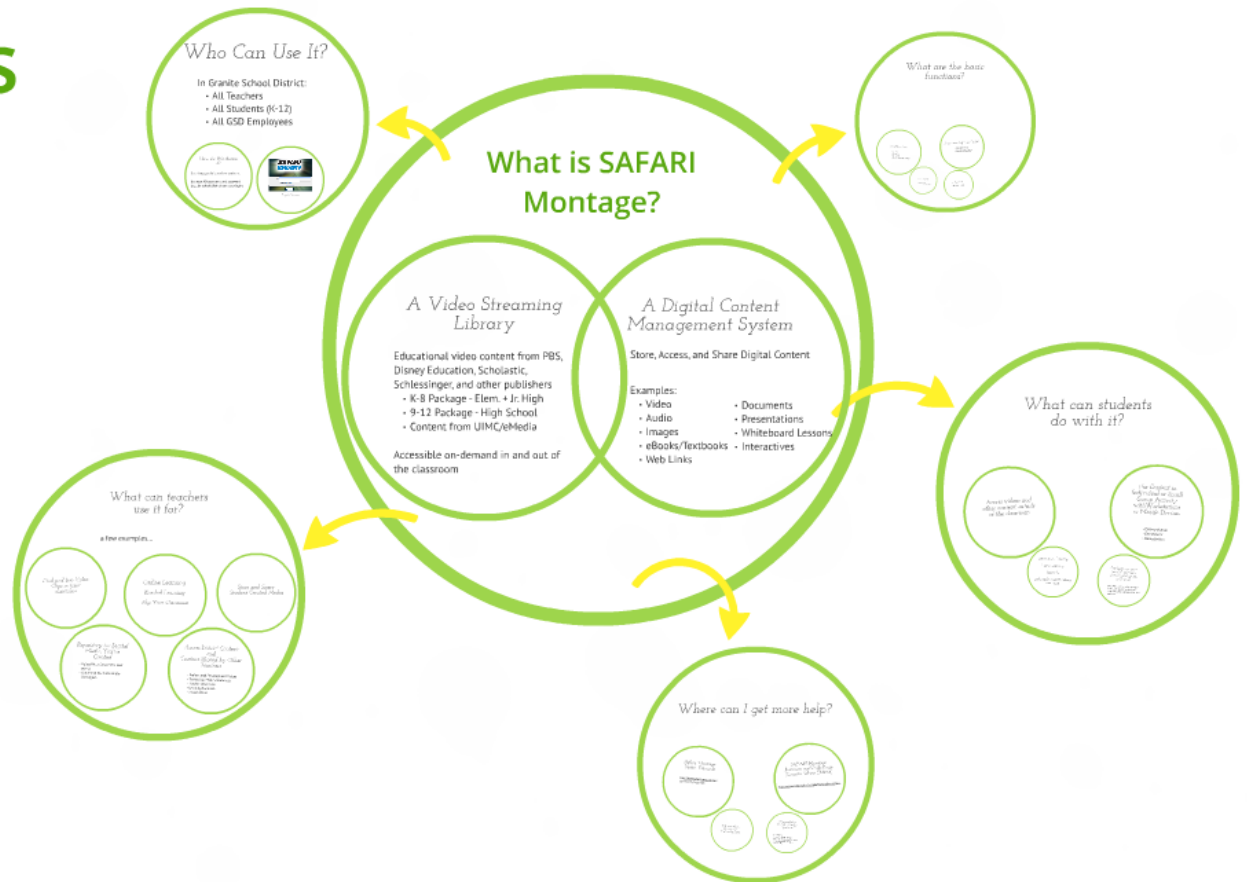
S

Who Can Use It?

In Granite School District:
• All Teachers
• All Students (K-12)
• All GSD Employees

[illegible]

What is SAFARI Montage?

A Video Streaming Library

Educational video content from PBS, Disney Education, Scholastic, Schlessinger, and other publishers
• K-8 Package - Elem. + Jr. High
• 9-12 Package - High School
• Content from UIMC/eMedia

Accessible on-demand in and out of the classroom

A Digital Content Management System

Store, Access, and Share Digital Content

Examples:
• Video
• Audio
• Images
• eBooks/Textbooks
• Web Links

• Documents
• Presentations
• Whiteboard Lessons
• Interactives

What are the basic functions?

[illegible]

What can students do with it?

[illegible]

What can teachers use it for?

a few examples...

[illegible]

Where can I get more help?

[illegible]